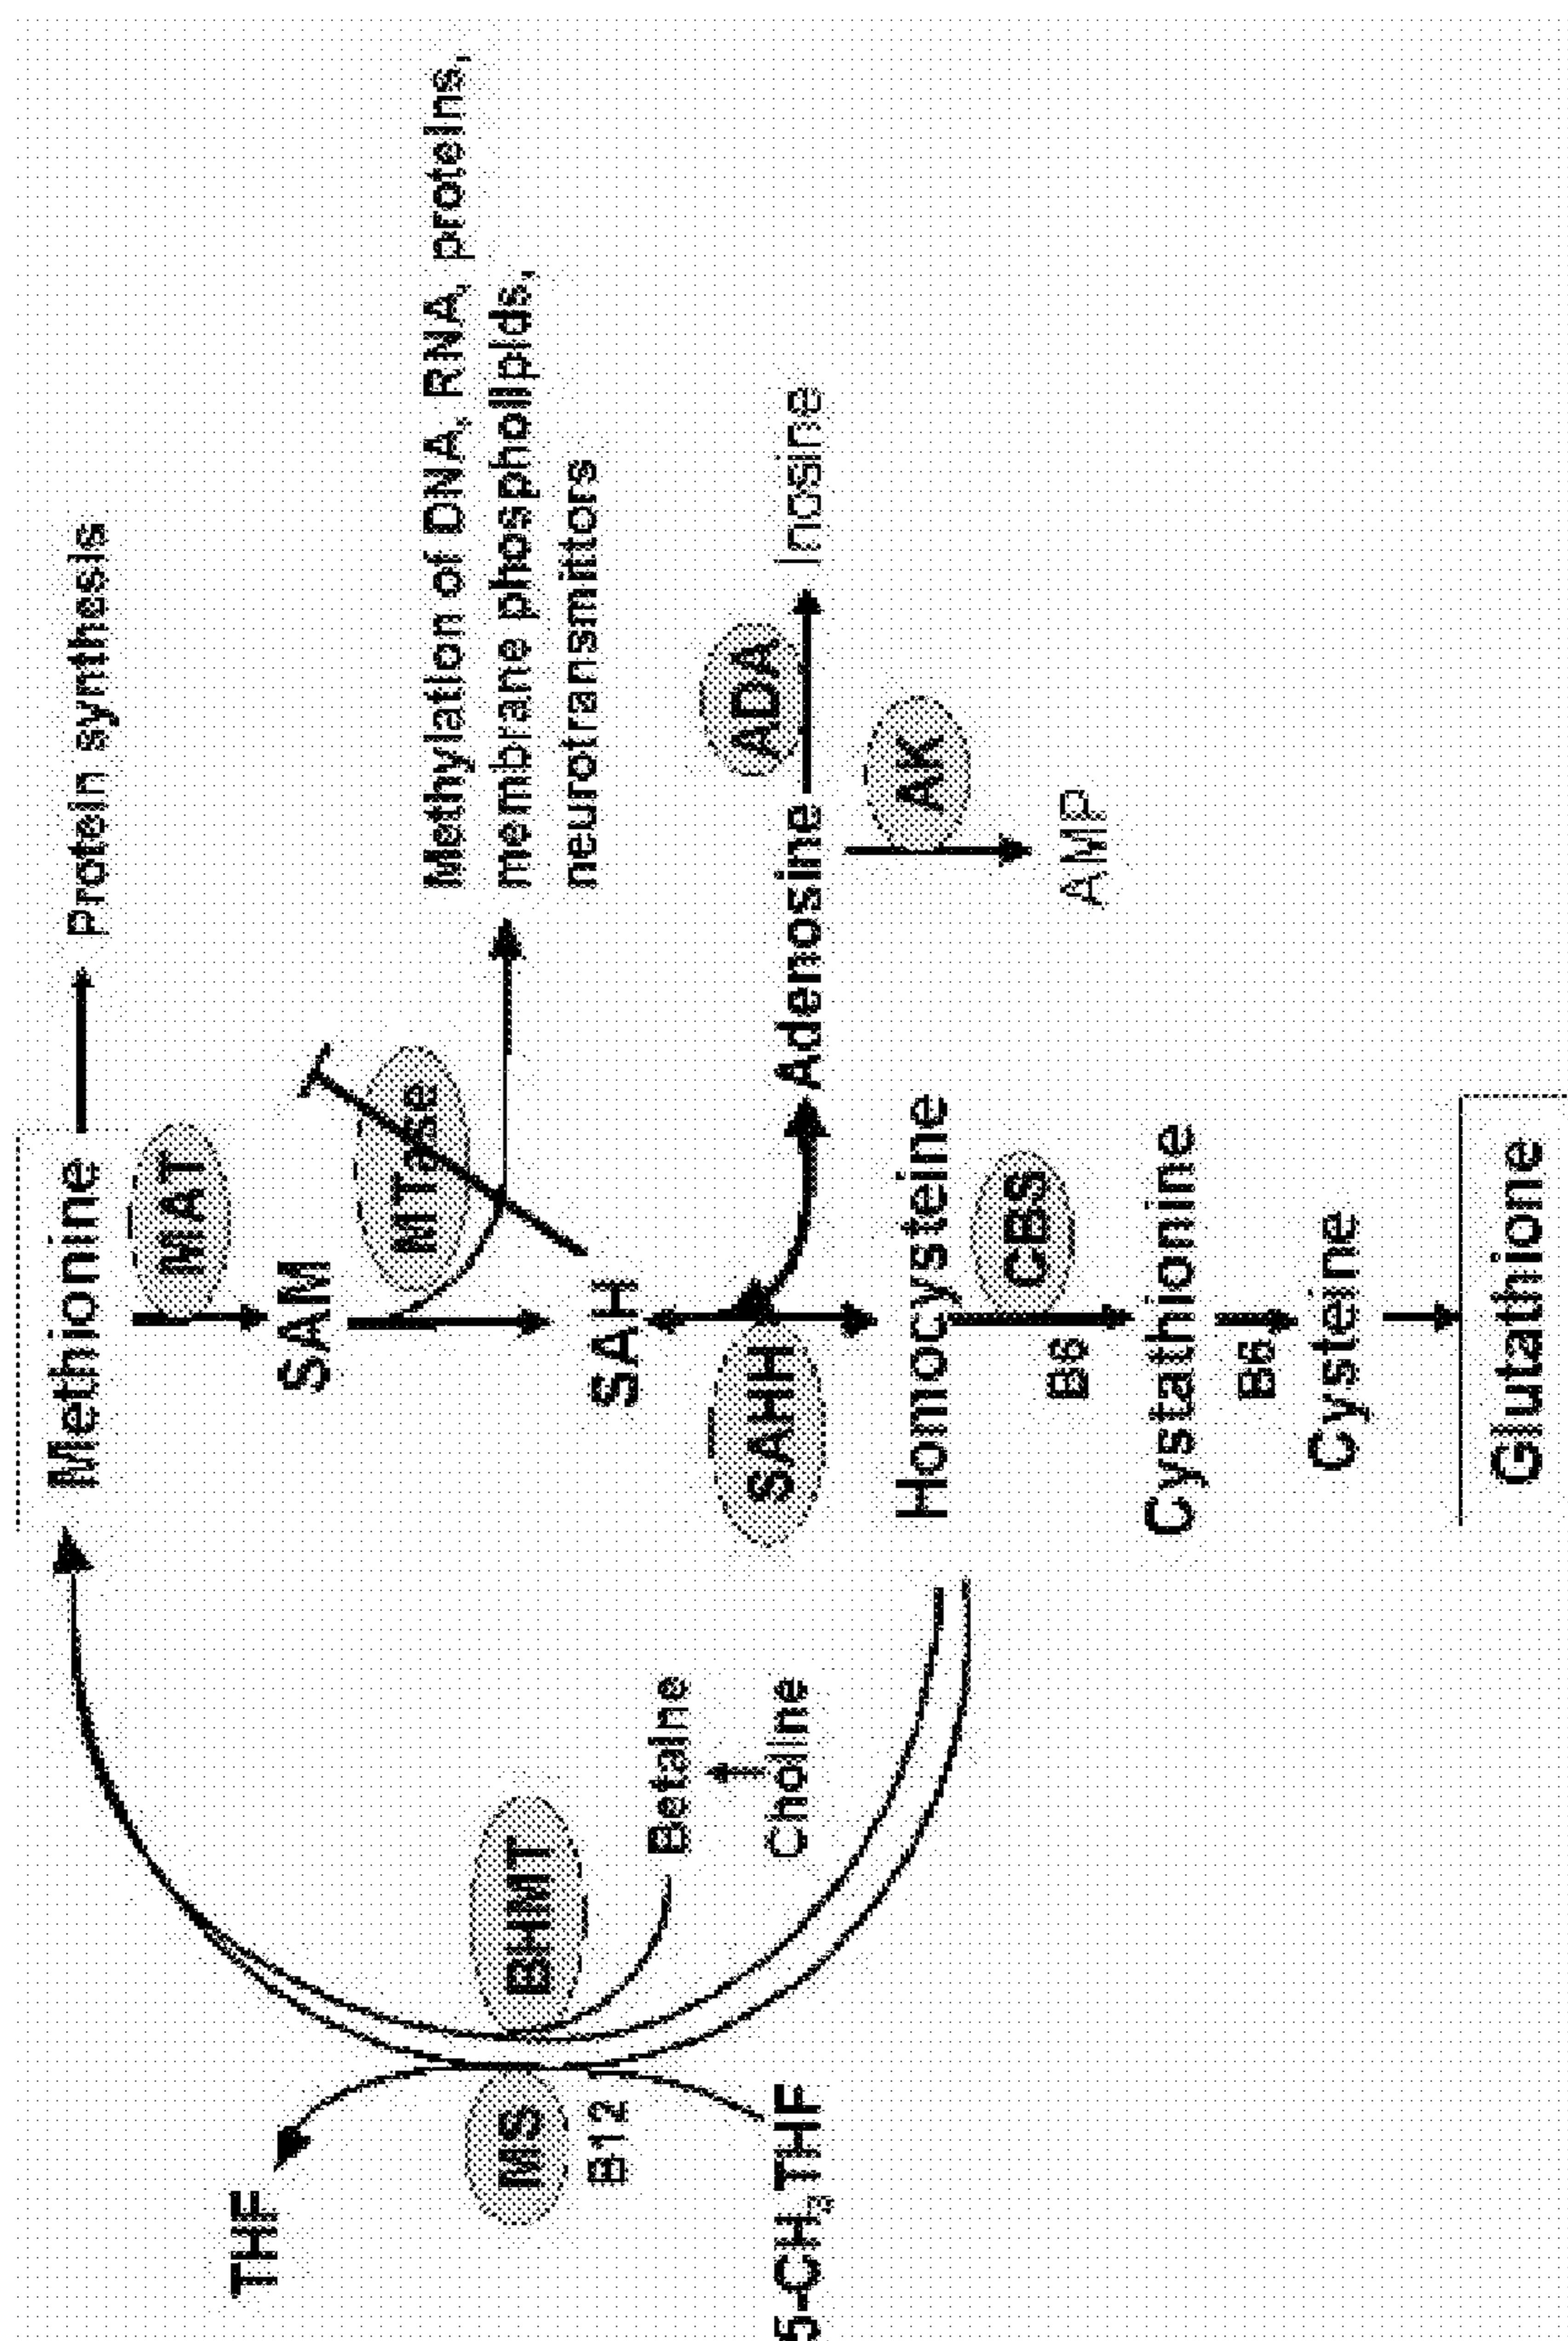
Methionine
Protein synthesis
MAT
SAM
MTase
Methylation of DNA, RNA, proteins, membrane phospholipids, neurotransmitters
SAH
SAHH
Adenosine
ADA
Inosine
AK
AMP
Homocysteine
CBS
B6
Cystathionine
B6
Cysteine
Glutathione
BHMT
Betaine
Choline
MS
B12
THF
5-$CH_3$ THF